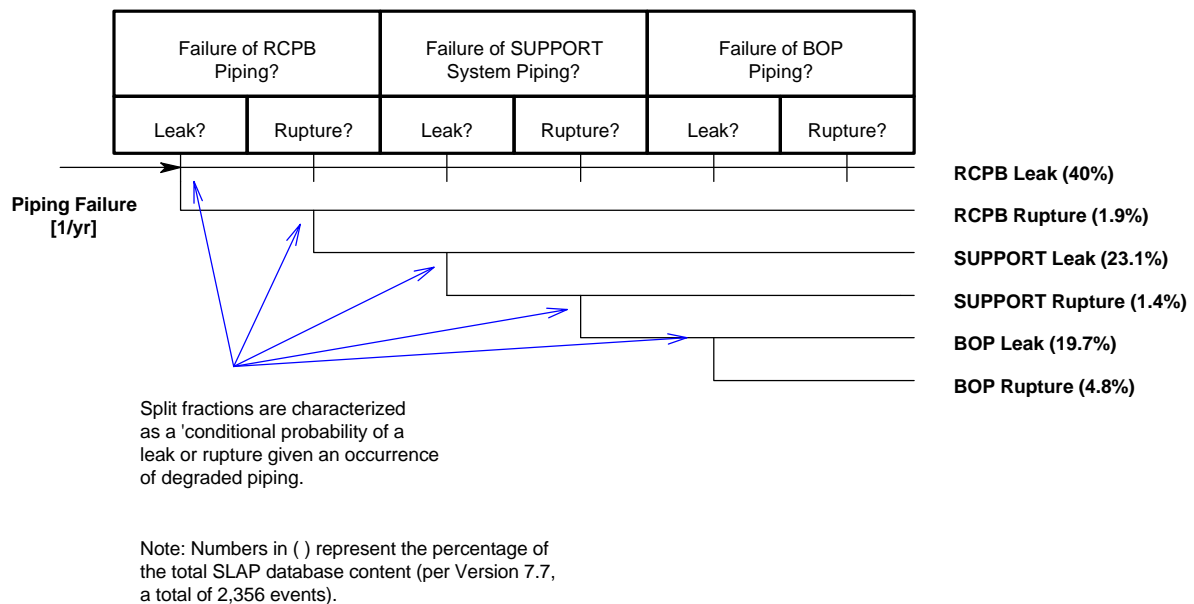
| Failure of RCPB Piping? | | Failure of SUPPORT System Piping? | | Failure of BOP Piping? | |
|---|---|---|---|---|---|
| Leak? | Rupture? | Leak? | Rupture? | Leak? | Rupture? |

Piping Failure [1/yr]

RCPB Leak (40%)

RCPB Rupture (1.9%)

SUPPORT Leak (23.1%)

SUPPORT Rupture (1.4%)

BOP Leak (19.7%)

BOP Rupture (4.8%)

Split fractions are characterized as a 'conditional probability of a leak or rupture given an occurrence of degraded piping.

Note: Numbers in ( ) represent the percentage of the total SLAP database content (per Version 7.7, a total of 2,356 events).